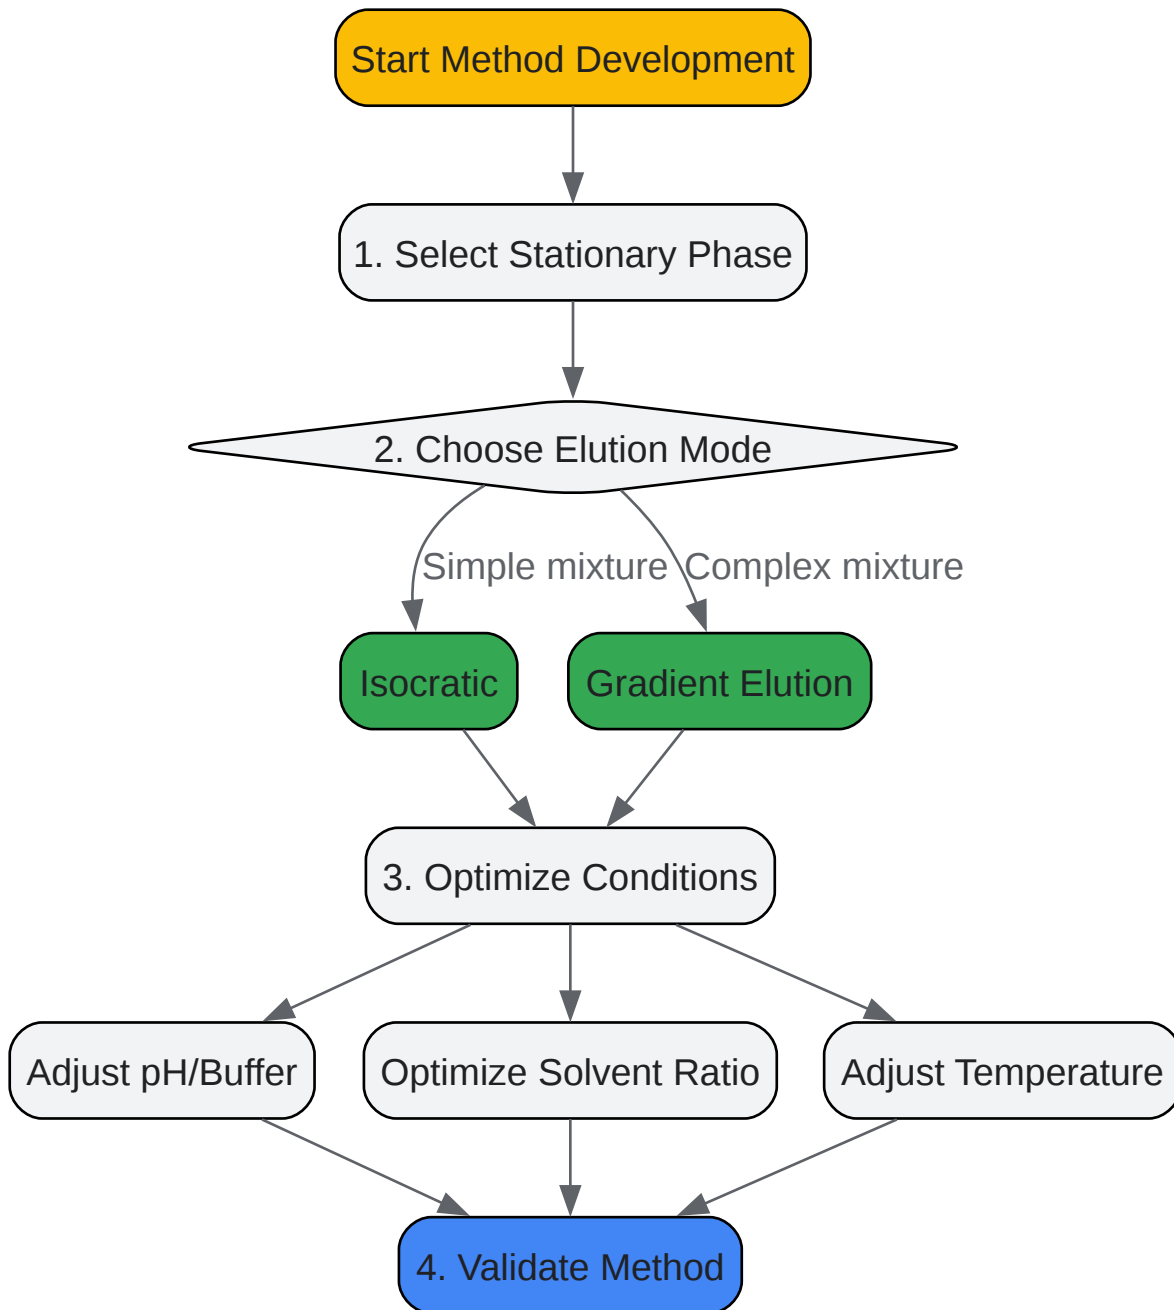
Start Method Development

1. Select Stationary Phase

2. Choose Elution Mode

Simple mixture

Complex mixture

Isocratic

Gradient Elution

3. Optimize Conditions

Adjust pH/Buffer

Optimize Solvent Ratio

Adjust Temperature

4. Validate Method